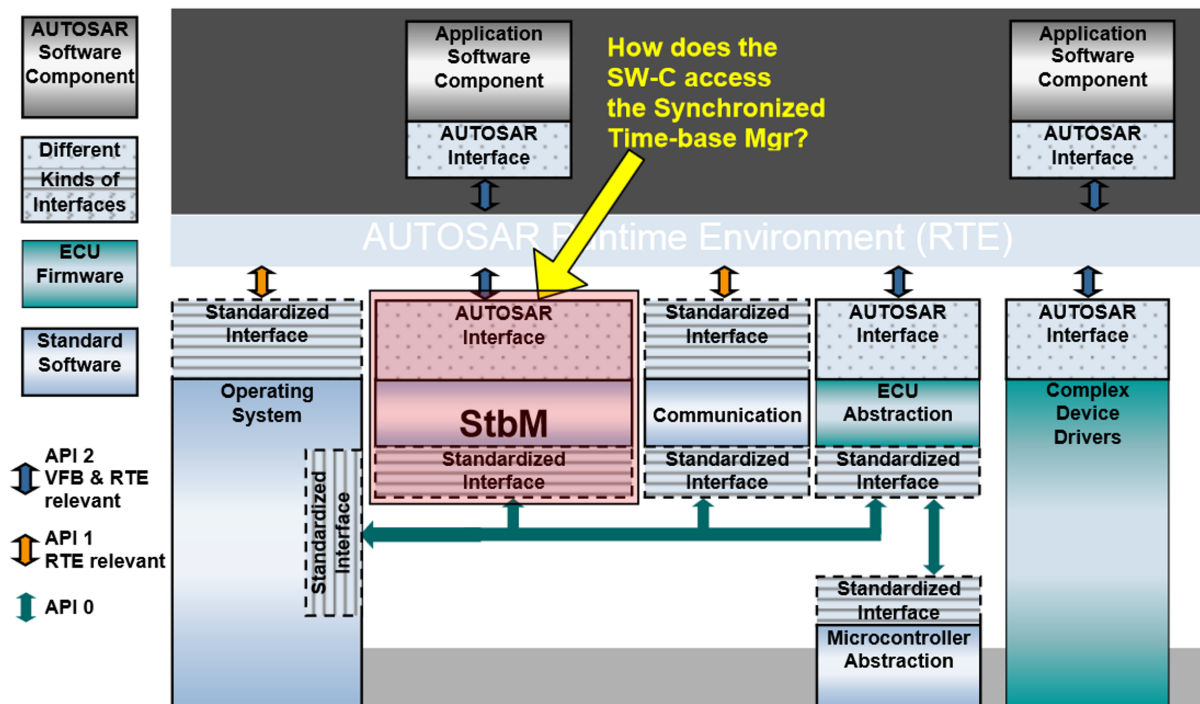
AUTOSAR Software Component

Different Kinds of Interfaces

ECU Firmware

Standard Software

API 2 VFB & RTE relevant

API 1 RTE relevant

API 0

Application Software Component

AUTOSAR Interface

How does the SW-C access the Synchronized Time-base Mgr?

Application Software Component

AUTOSAR Interface

AUTOSAR R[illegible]ntime Environment (RTE)

Standardized Interface

Operating System

Standardized Interface

AUTOSAR Interface

StbM

Standardized Interface

Standardized Interface

Communication

Standardized Interface

AUTOSAR Interface

ECU Abstraction

Standardized Interface

AUTOSAR Interface

Complex Device Drivers

Standardized Interface

Microcontroller Abstraction